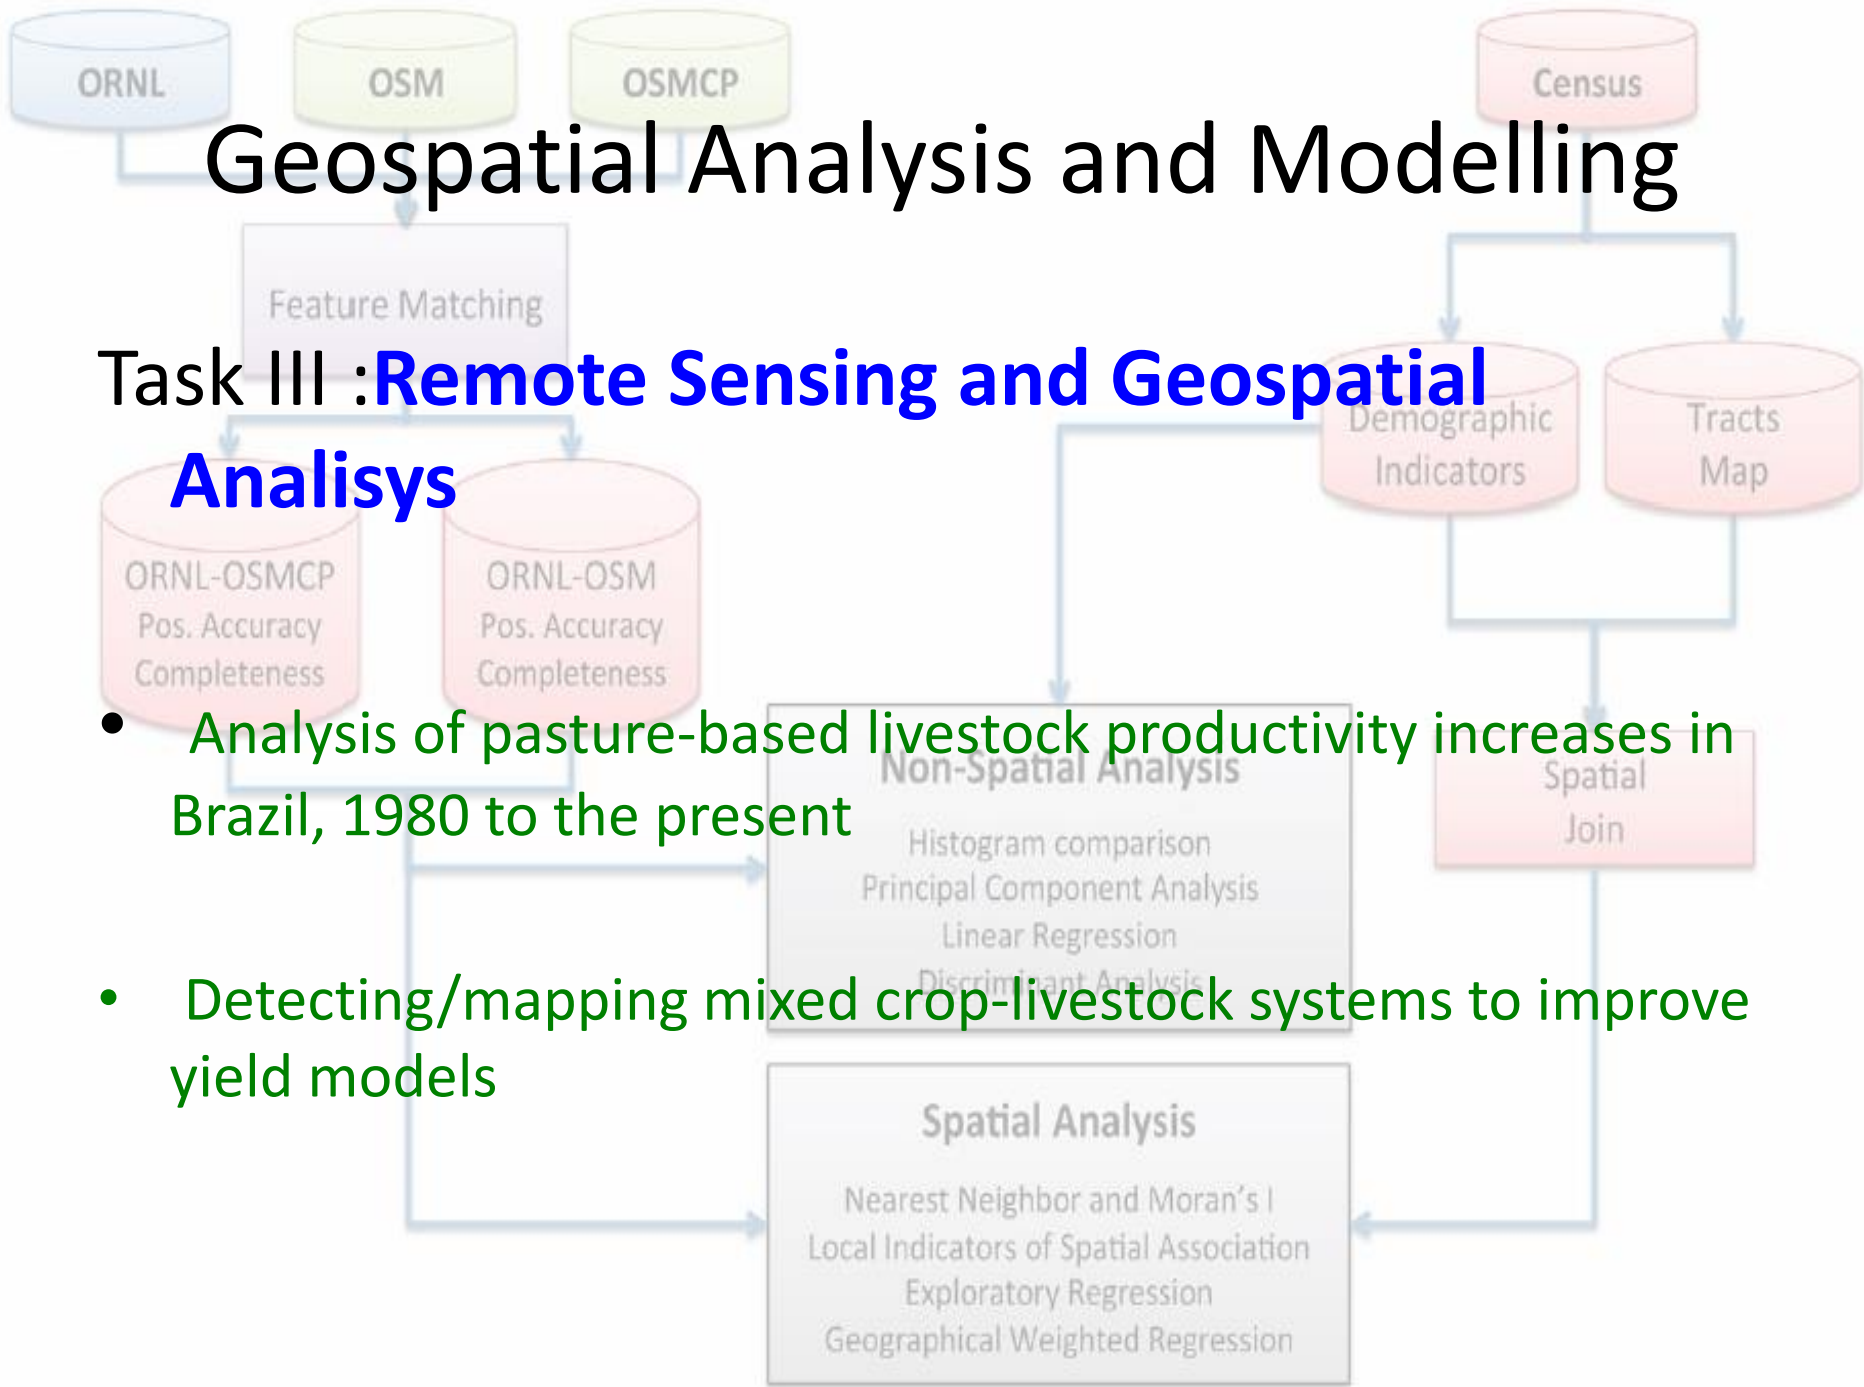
ORNL

OSM

OSMCP

Census

Geospatial Analysis and Modelling

Feature Matching

Task III :Remote Sensing and Geospatial Analisys

Demographic Indicators

Tracts Map

ORNL-OSMCP Pos. Accuracy Completeness

ORNL-OSM Pos. Accuracy Completeness

• Analysis of pasture-based livestock productivity increases in Brazil, 1980 to the present

Non-Spatial Analysis

Spatial Join

Histogram comparison
Principal Component Analysis
Linear Regression
Discriminant Analysis

• Detecting/mapping mixed crop-livestock systems to improve yield models

Spatial Analysis

Nearest Neighbor and Moran's I
Local Indicators of Spatial Association
Exploratory Regression
Geographical Weighted Regression